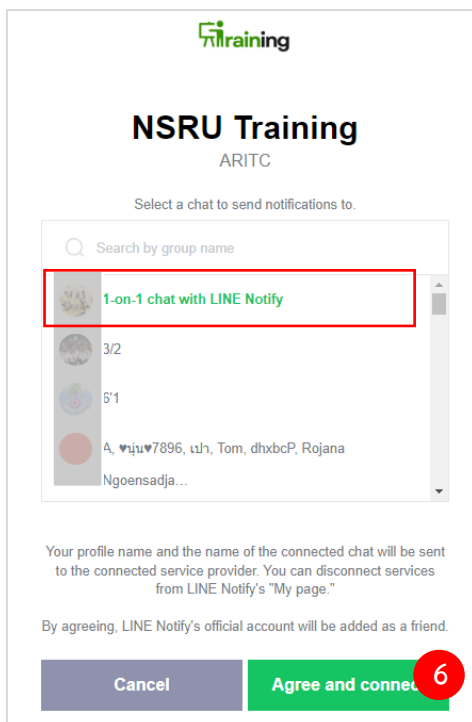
training

NSRU Training

ARITC

Select a chat to send notifications to.

Search by group name

1-on-1 chat with LINE Notify

3/2

6'1

A, ♥นุ่น♥7896, เปา, Tom, dhxbcP, Rojana Ngoensadja...

Your profile name and the name of the connected chat will be sent to the connected service provider. You can disconnect services from LINE Notify's "My page."

By agreeing, LINE Notify's official account will be added as a friend.

Cancel

Agree and conne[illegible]

6